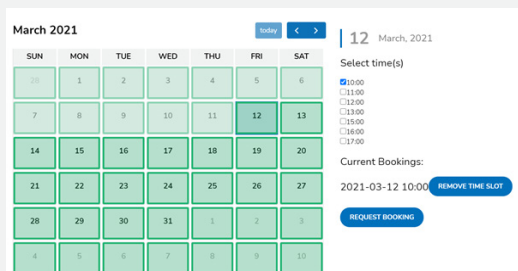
March 2021

today

| SUN | MON | TUE | WED | THU | FRI | SAT |
|---|---|---|---|---|---|---|
| 28 | 1 | 2 | 3 | 4 | 5 | 6 |
| 7 | 8 | 9 | 10 | 11 | 12 | 13 |
| 14 | 15 | 16 | 17 | 18 | 19 | 20 |
| 21 | 22 | 23 | 24 | 25 | 26 | 27 |
| 28 | 29 | 30 | 31 | 1 | 2 | 3 |
| 4 | 5 | 6 | 7 | 8 | 9 | 10 |

12 March, 2021

Select time(s)

10:00
11:00
12:00
13:00
15:00
16:00
17:00

Current Bookings:

2021-03-12 10:00

REMOVE TIME SLOT

REQUEST BOOKING